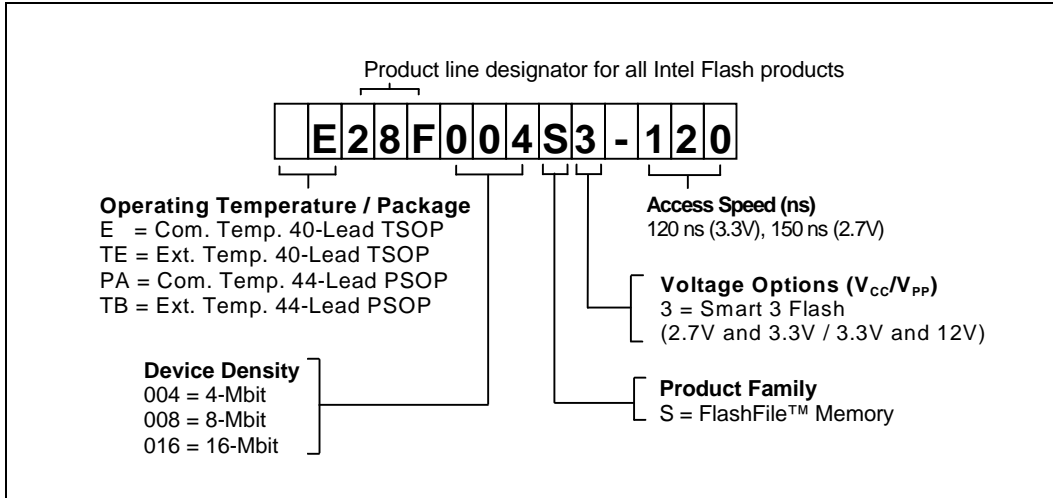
Product line designator for all Intel Flash products

E 2 8 F 0 0 4 S 3 - 1 2 0

Operating Temperature / Package
E = Com. Temp. 40-Lead TSOP
TE = Ext. Temp. 40-Lead TSOP
PA = Com. Temp. 44-Lead PSOP
TB = Ext. Temp. 44-Lead PSOP

Access Speed (ns)
120 ns (3.3V), 150 ns (2.7V)

Voltage Options ($V_{CC}$/$V_{PP}$)
3 = Smart 3 Flash
(2.7V and 3.3V / 3.3V and 12V)

Device Density
004 = 4-Mbit
008 = 8-Mbit
016 = 16-Mbit

Product Family
S = FlashFile™ Memory